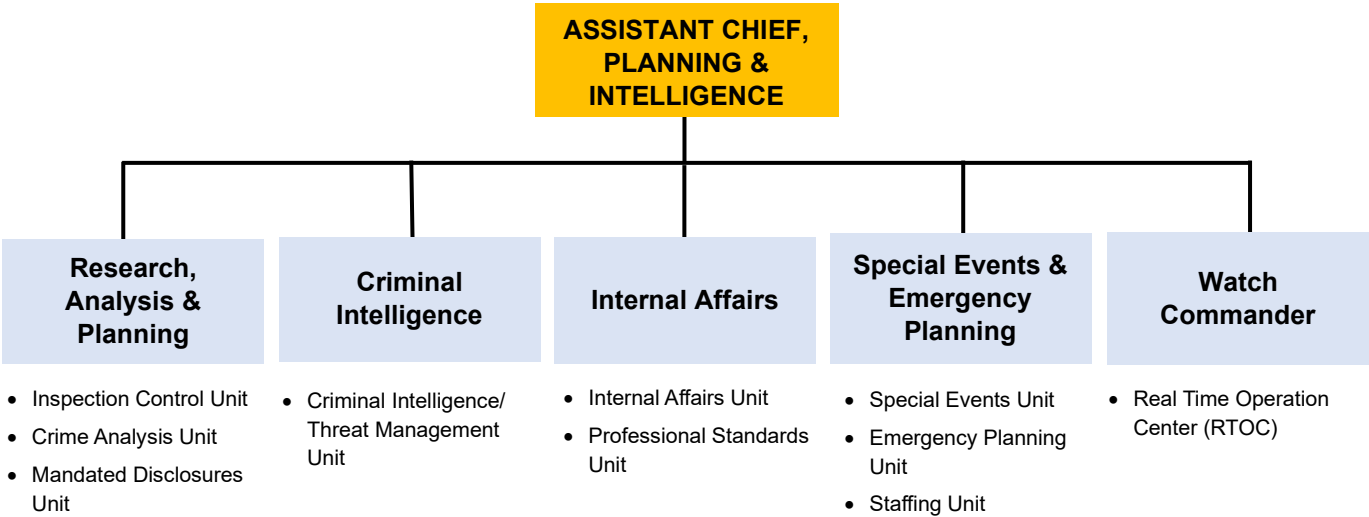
ASSISTANT CHIEF, PLANNING & INTELLIGENCE

Research, Analysis & Planning

- Inspection Control Unit
- Crime Analysis Unit
- Mandated Disclosures Unit

Criminal Intelligence

- Criminal Intelligence/ Threat Management Unit

Internal Affairs

- Internal Affairs Unit
- Professional Standards Unit

Special Events & Emergency Planning

- Special Events Unit
- Emergency Planning Unit
- Staffing Unit

Watch Commander

- Real Time Operation Center (RTOC)